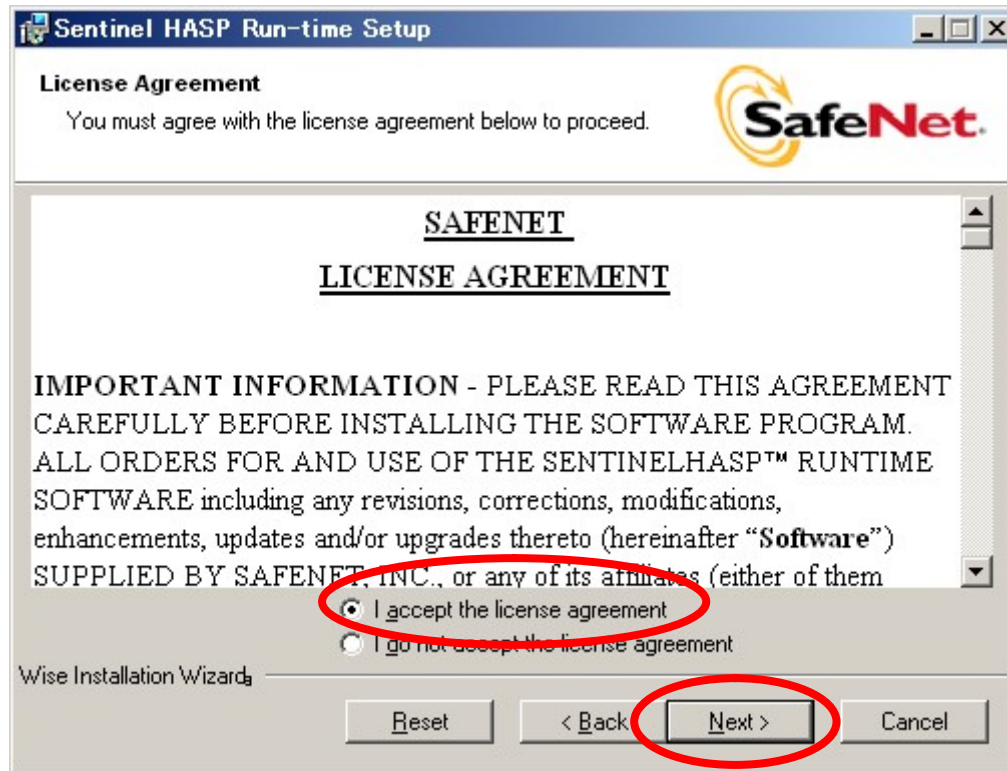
Sentinel HASP Run-time Setup

License Agreement

You must agree with the license agreement below to proceed.

SafeNet.

SAFENET

LICENSE AGREEMENT

IMPORTANT INFORMATION - PLEASE READ THIS AGREEMENT CAREFULLY BEFORE INSTALLING THE SOFTWARE PROGRAM. ALL ORDERS FOR AND USE OF THE SENTINELHASP™ RUNTIME SOFTWARE including any revisions, corrections, modifications, enhancements, updates and/or upgrades thereto (hereinafter "Software") SUPPLIED BY SAFENET, INC., or any of its affiliates (either of them

I accept the license agreement

I do not accept the license agreement

Wise Installation Wizard

Reset

< Back

Next >

Cancel